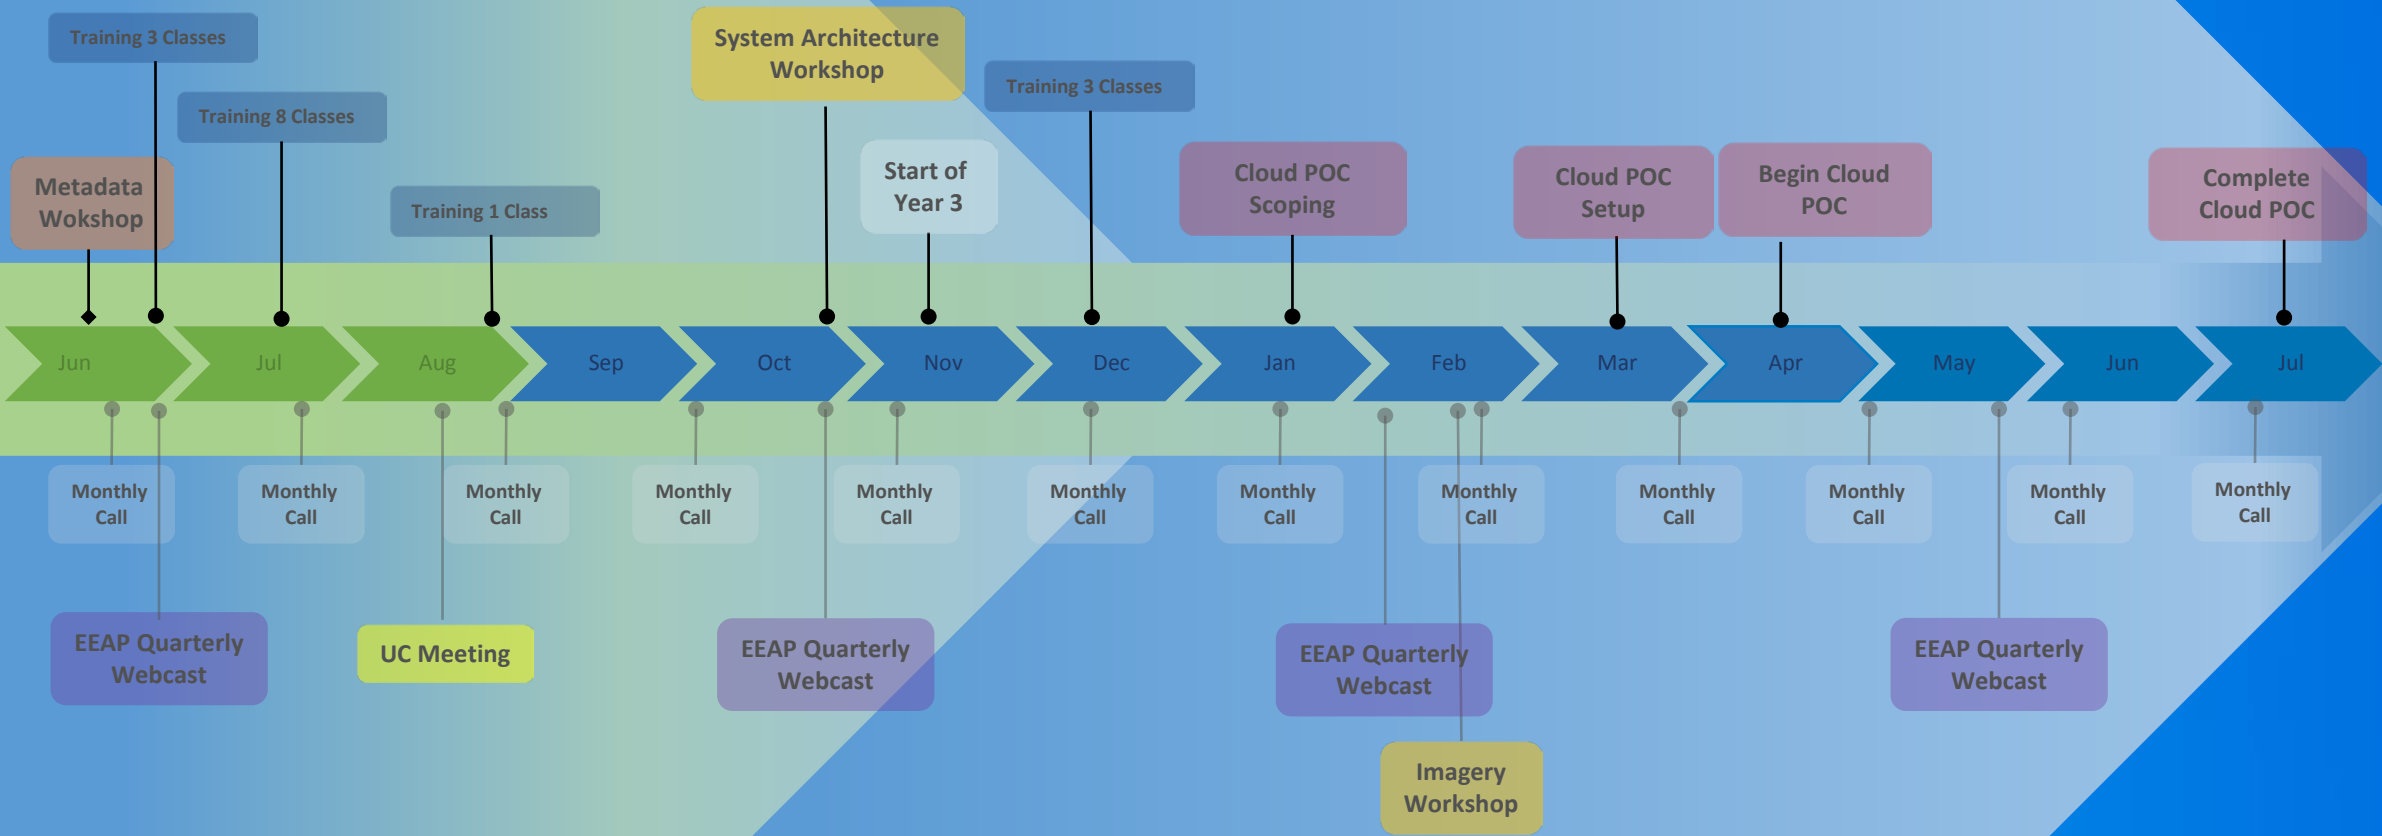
Training 3 Classes

System Architecture Workshop

Training 3 Classes

Training 8 Classes

Start of Year 3

Cloud POC Scoping

Cloud POC Setup

Begin Cloud POC

Complete Cloud POC

Metadata Wokshop

Training 1 Class

Jun

Jul

Aug

Sep

Oct

Nov

Dec

Jan

Feb

Mar

Apr

May

Jun

Jul

Monthly Call

Monthly Call

Monthly Call

Monthly Call

Monthly Call

Monthly Call

Monthly Call

Monthly Call

Monthly Call

Monthly Call

Monthly Call

Monthly Call

EEAP Quarterly Webcast

UC Meeting

EEAP Quarterly Webcast

EEAP Quarterly Webcast

EEAP Quarterly Webcast

Imagery Workshop